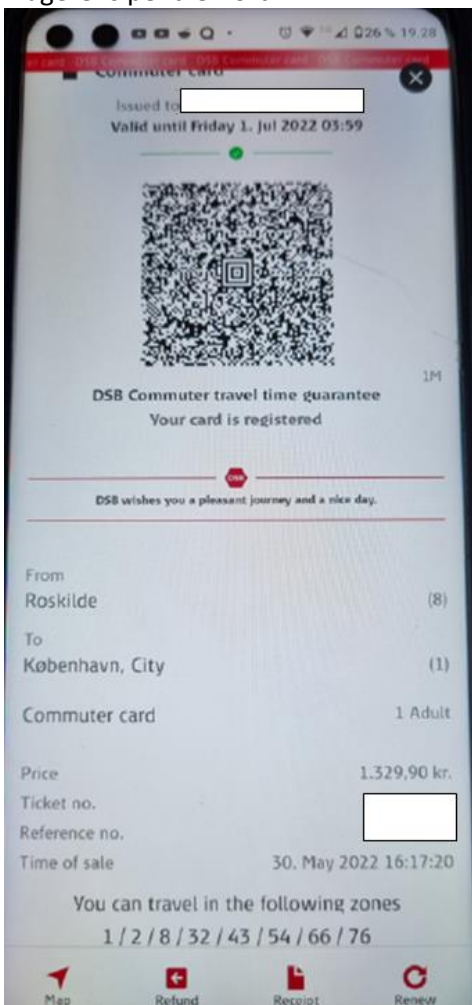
26 % 19.28

r card DSB Commuter card DSB Commuter card DSB Commuter card

Commuter card

Issued to

Valid until Friday 1. Jul 2022 03:59

1M

DSB Commuter travel time guarantee
Your card is registered

DSB

DSB wishes you a pleasant journey and a nice day.

From
Roskilde (8)

To
København, City (1)

Commuter card 1 Adult

Price 1.329,90 kr.
Ticket no.
Reference no.
Time of sale 30. May 2022 16:17:20

You can travel in the following zones
1 / 2 / 8 / 32 / 43 / 54 / 66 / 76

Map Refund Receipt Renew